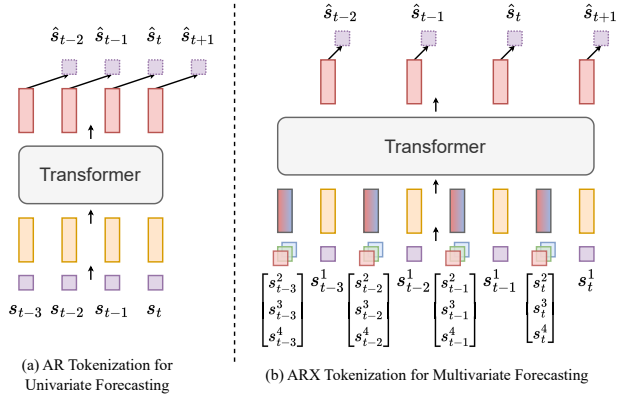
$\hat{s}_{t-2}$ $\hat{s}_{t-1}$ $\hat{s}_t$ $\hat{s}_{t+1}$

Transformer

$s_{t-3}$ $s_{t-2}$ $s_{t-1}$ $s_t$

(a) AR Tokenization for Univariate Forecasting

$\hat{s}_{t-2}$ $\hat{s}_{t-1}$ $\hat{s}_t$ $\hat{s}_{t+1}$

Transformer

$\begin{bmatrix} s^2_{t-3} \\ s^3_{t-3} \\ s^4_{t-3} \end{bmatrix}$ $s^1_{t-3}$ $\begin{bmatrix} s^2_{t-2} \\ s^3_{t-2} \\ s^4_{t-2} \end{bmatrix}$ $s^1_{t-2}$ $\begin{bmatrix} s^2_{t-1} \\ s^3_{t-1} \\ s^4_{t-1} \end{bmatrix}$ $s^1_{t-1}$ $\begin{bmatrix} s^2_{t} \\ s^3_{t} \\ s^4_{t} \end{bmatrix}$ $s^1_t$

(b) ARX Tokenization for Multivariate Forecasting